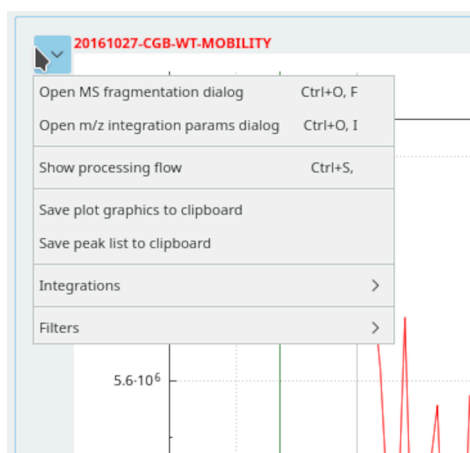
20161027-CGB-WT-MOBILITY

Open MS fragmentation dialog Ctrl+O, F

Open m/z integration params dialog Ctrl+O, I

Show processing flow Ctrl+S,

Save plot graphics to clipboard

Save peak list to clipboard

Integrations >

Filters >

$5.6{\cdot}10^6$